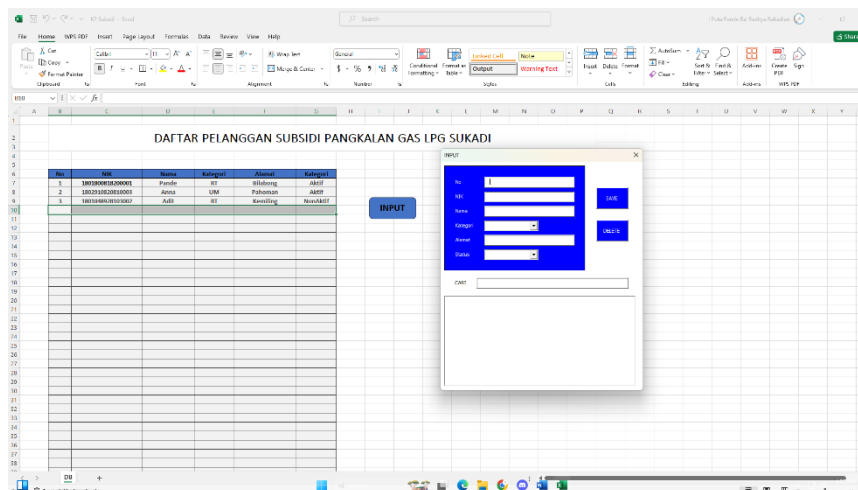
AutoSave · Excel

Search

File Home WPS PDF Insert Page Layout Formulas Data Review View Help

Share

Cut Copy Format Painter Paste Clipboard

Calibri 11 A A B I U Font

Wrap Text Merge & Center Alignment

General $ % Number

Conditional Formatting Format as Table Linked Cell Note Output Warning Text Styles

Insert Delete Format Cells

AutoSum Fill Clear Sort & Filter Find & Select Editing

Add-ins

Create PDF WPS PDF

B10

DAFTAR PELANGGAN SUBSIDI PANGKALAN GAS LPG SUKADI

| No | NIK | Nama | Kategori | Alamat | Kategori |
|---|---|---|---|---|---|
| 1 | 1801000818200001 | Pande | RT | Bilabong | Aktif |
| 2 | 1802010020810003 | Anna | UM | Pahoman | Aktif |
| 3 | 1801040928103002 | Adit | RT | Kemiling | NonAktif |

INPUT

INPUT

No
NIK
Nama
Kategori
Alamat
Status

SAVE

DELETE

CARI

DB